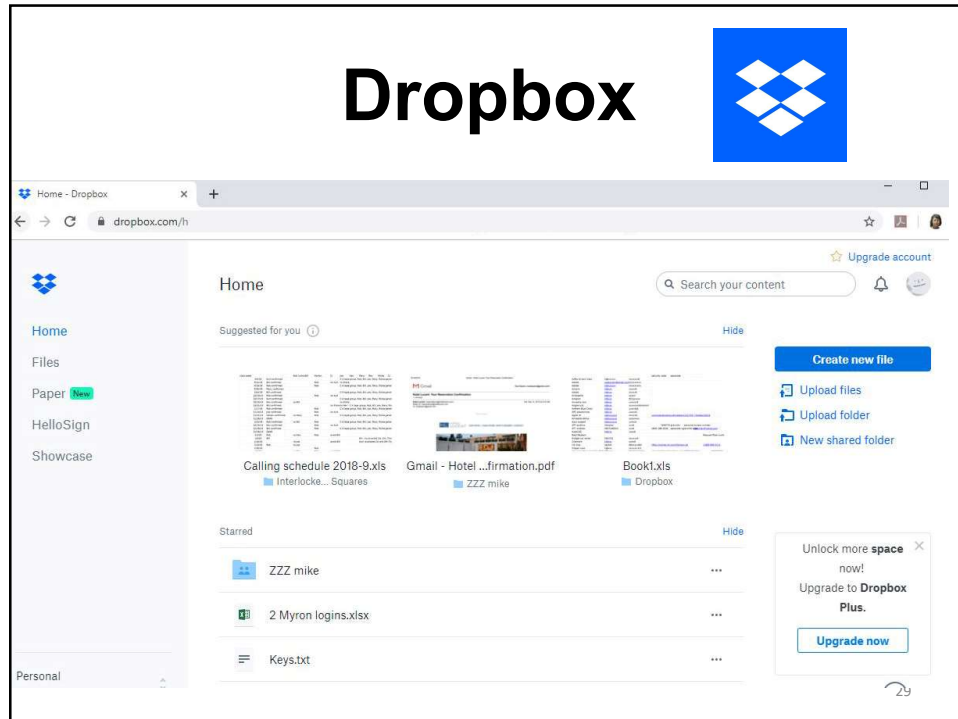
Dropbox

Home - Dropbox ×  +

dropbox.com/h

Upgrade account

Home

Search your content

Home
Files
Paper New
HelloSign
Showcase

Suggested for you

Hide

Calling schedule 2018-9.xls
Interlocke... Squares

Gmail - Hotel ...firmation.pdf
ZZZ mike

Book1.xls
Dropbox

Create new file
Upload files
Upload folder
New shared folder

Starred

Hide

ZZZ mike

2 Myron logins.xlsx

Keys.txt

Unlock more space now!
Upgrade to Dropbox Plus.

Upgrade now

Personal

29